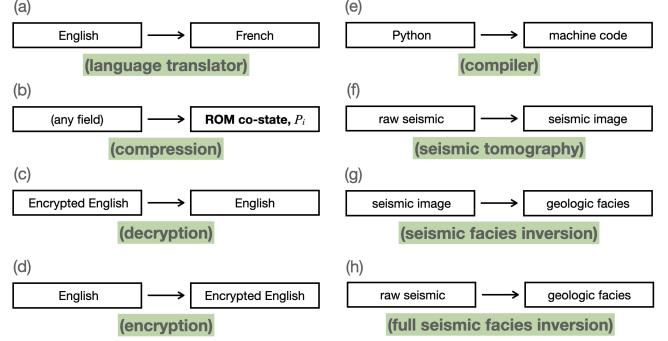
(a)

English → French

(language translator)

(b)

(any field) → **ROM co-state, $P_i$**

(compression)

(c)

Encrypted English → English

(decryption)

(d)

English → Encrypted English

(encryption)

(e)

Python → machine code

(compiler)

(f)

raw seismic → seismic image

(seismic tomography)

(g)

seismic image → geologic facies

(seismic facies inversion)

(h)

raw seismic → geologic facies

(full seismic facies inversion)